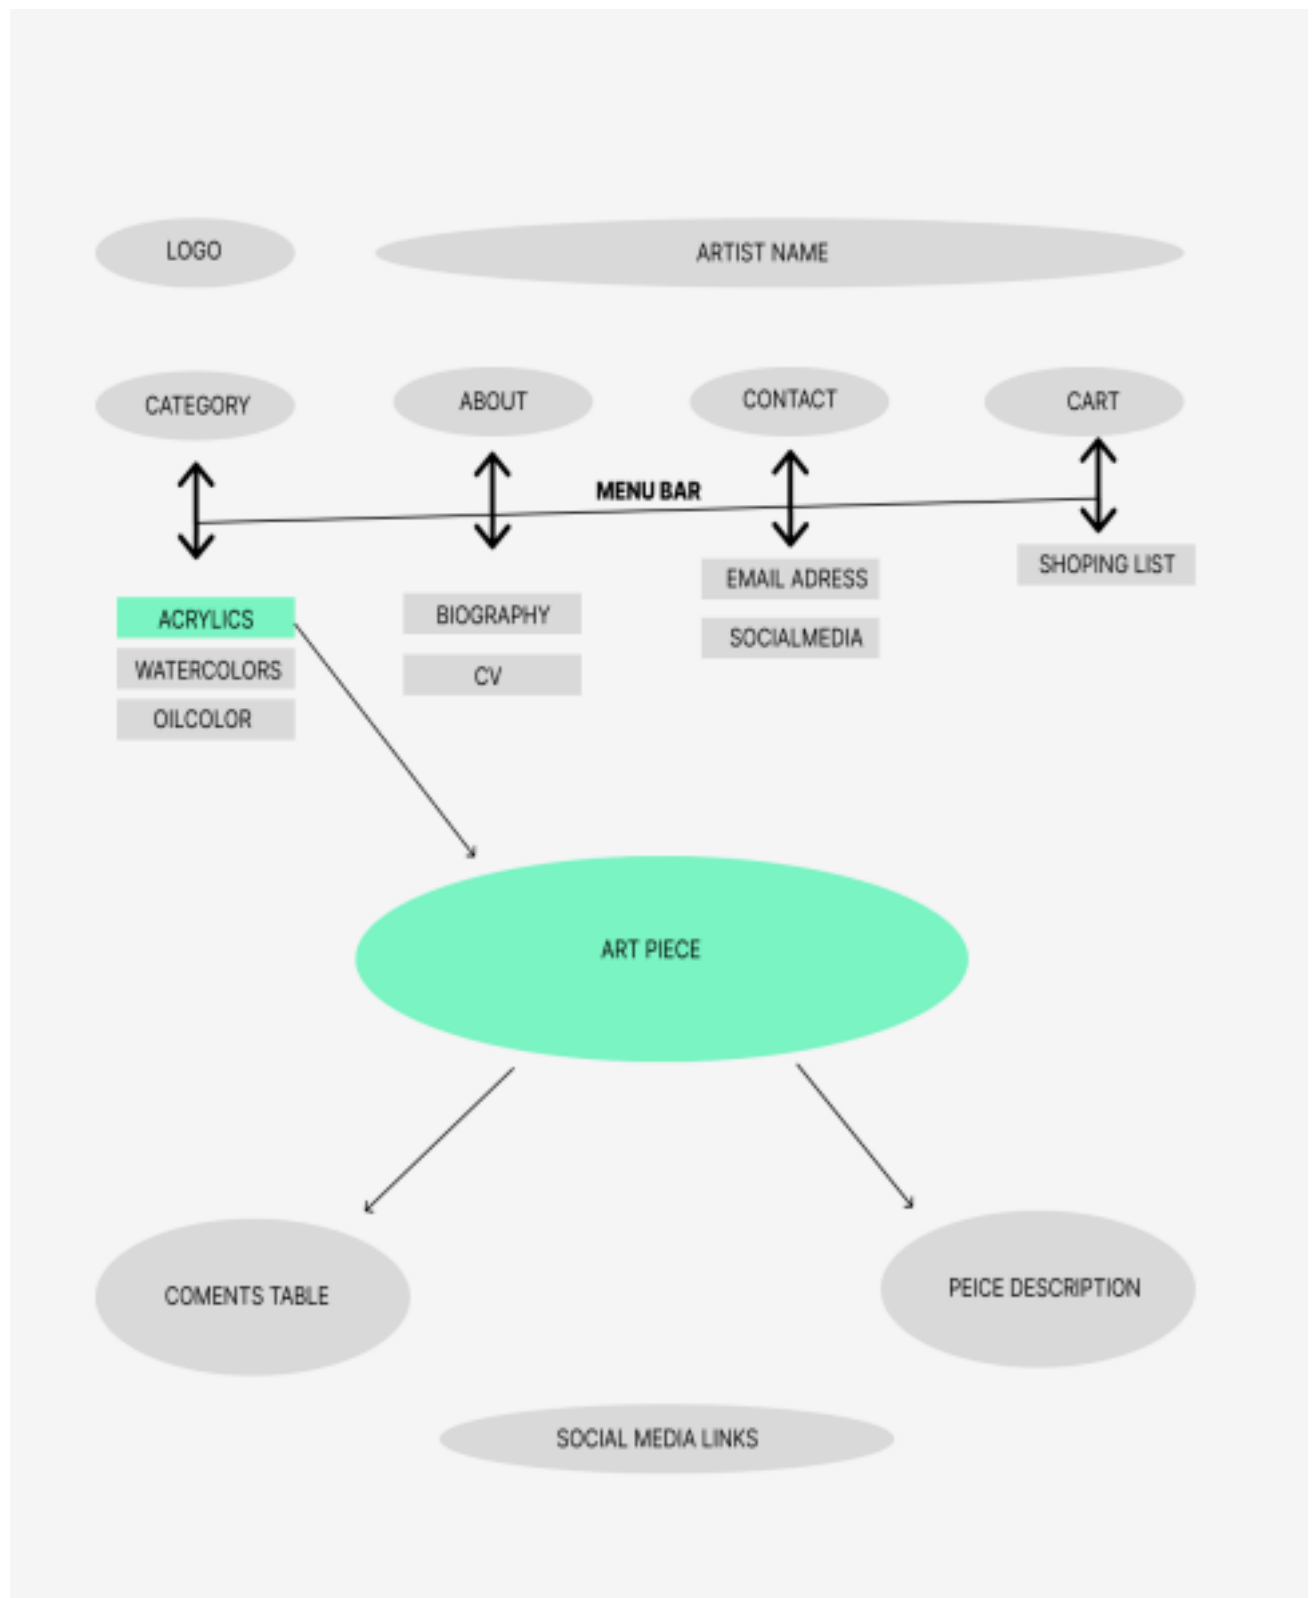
LOGO

ARTIST NAME

CATEGORY

ABOUT

CONTACT

CART

MENU BAR

ACRYLICS

WATERCOLORS

OILCOLOR

BIOGRAPHY

CV

EMAIL ADRESS

SOCIALMEDIA

SHOPING LIST

ART PIECE

COMENTS TABLE

PEICE DESCRIPTION

SOCIAL MEDIA LINKS